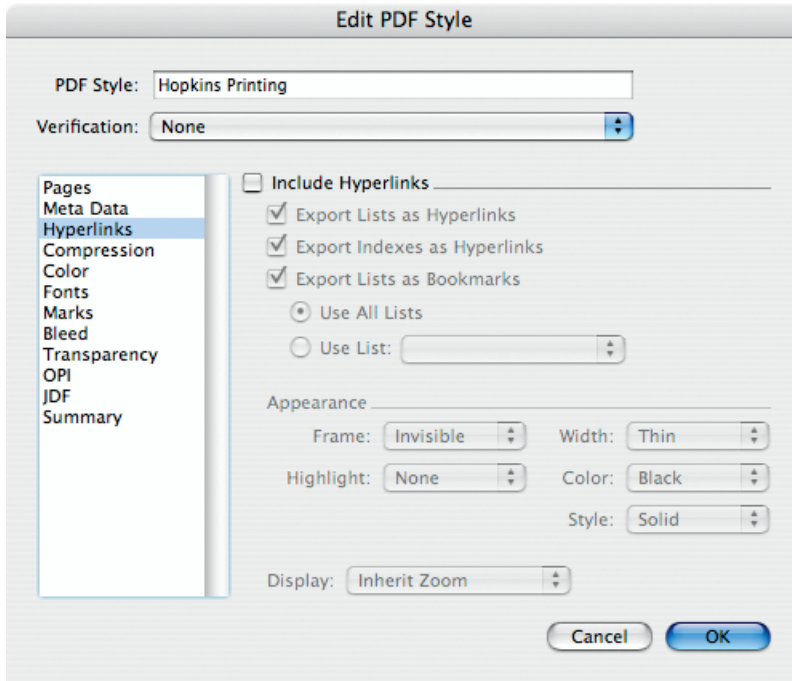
Edit PDF Style

PDF Style: Hopkins Printing

Verification: None

Pages
Meta Data
Hyperlinks
Compression
Color
Fonts
Marks
Bleed
Transparency
OPI
JDF
Summary

Include Hyperlinks

Export Lists as Hyperlinks

Export Indexes as Hyperlinks

Export Lists as Bookmarks

Use All Lists

Use List:

Appearance

Frame: Invisible

Width: Thin

Highlight: None

Color: Black

Style: Solid

Display: Inherit Zoom

Cancel

OK